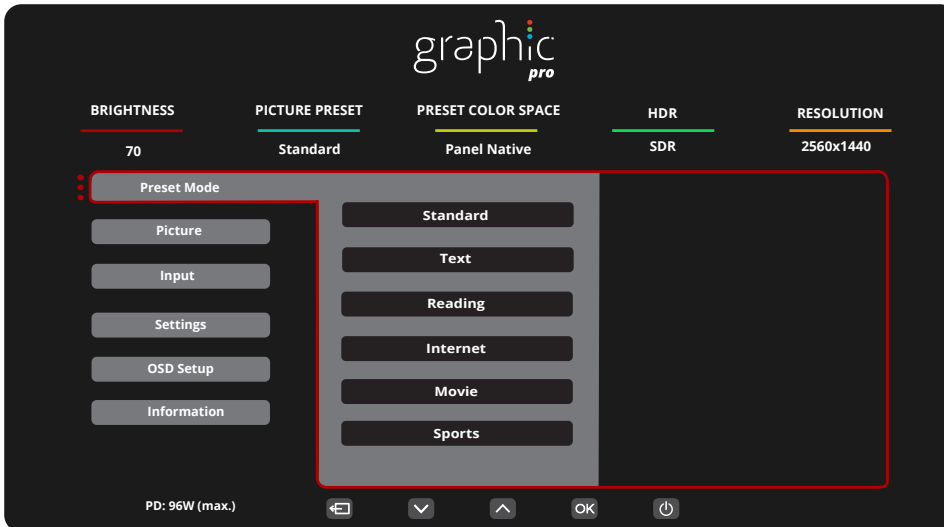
graphic
pro

BRIGHTNESS
70

PICTURE PRESET
Standard

PRESET COLOR SPACE
Panel Native

HDR
SDR

RESOLUTION
2560x1440

Preset Mode
Picture
Input
Settings
OSD Setup
Information

Standard
Text
Reading
Internet
Movie
Sports

PD: 96W (max.)

OK